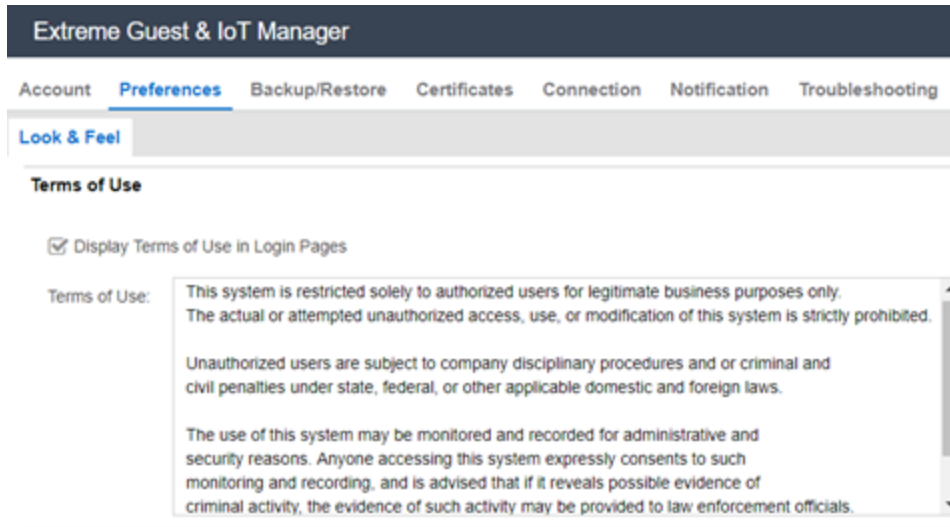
Extreme Guest & IoT Manager

Account Preferences Backup/Restore Certificates Connection Notification Troubleshooting

Look & Feel

Terms of Use

Display Terms of Use in Login Pages

Terms of Use:

This system is restricted solely to authorized users for legitimate business purposes only. The actual or attempted unauthorized access, use, or modification of this system is strictly prohibited.

Unauthorized users are subject to company disciplinary procedures and or criminal and civil penalties under state, federal, or other applicable domestic and foreign laws.

The use of this system may be monitored and recorded for administrative and security reasons. Anyone accessing this system expressly consents to such monitoring and recording, and is advised that if it reveals possible evidence of criminal activity, the evidence of such activity may be provided to law enforcement officials.